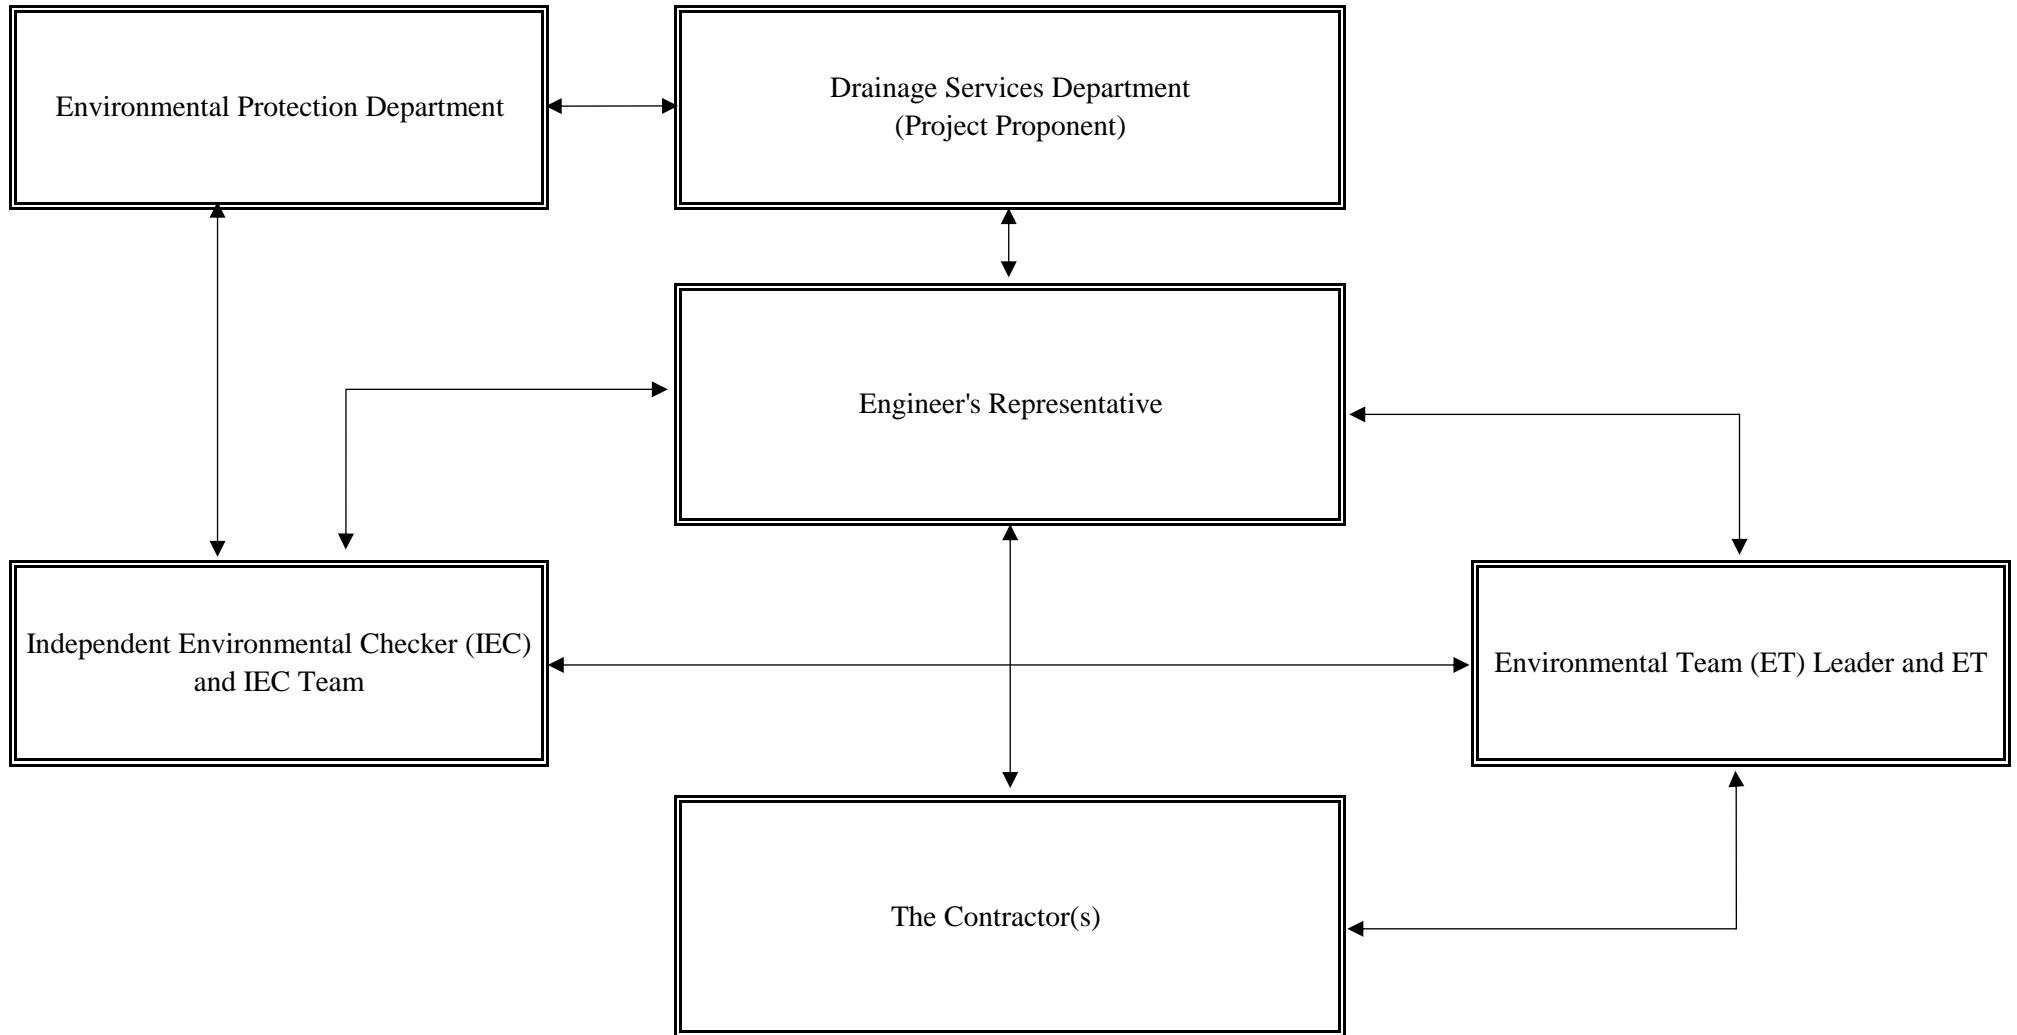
Environmental Protection Department

Drainage Services Department
(Project Proponent)

Engineer's Representative

Independent Environmental Checker (IEC) and IEC Team

Environmental Team (ET) Leader and ET

The Contractor(s)